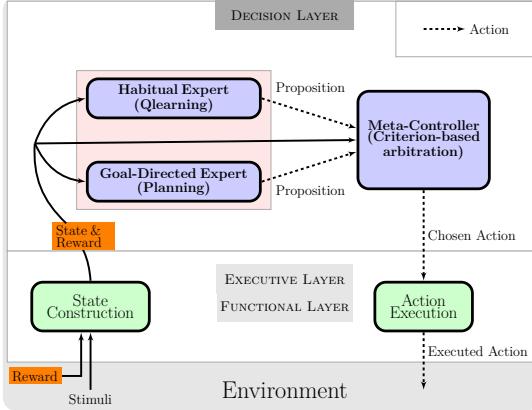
Decision Layer

Action

Habitual Expert (Qlearning)

Proposition

Meta-Controller (Criterion-based arbitration)

Goal-Directed Expert (Planning)

Proposition

State & Reward

Chosen Action

Executive Layer

Functional Layer

State Construction

Action Execution

Executed Action

Reward

Stimuli

Environment